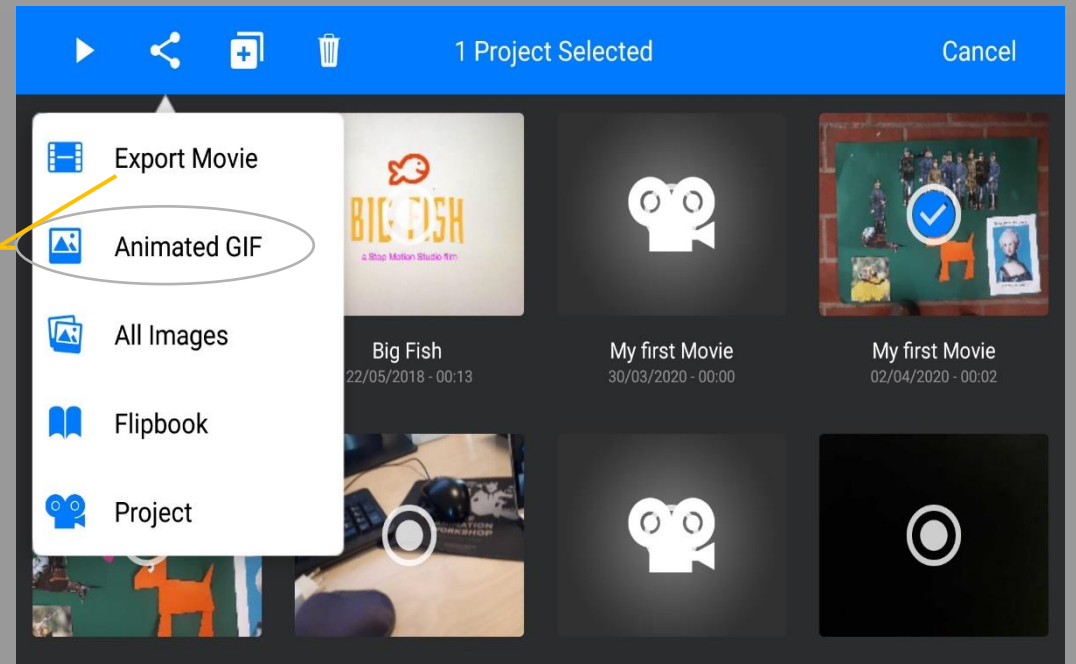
1 Project Selected

Cancel

Export Movie

Animated GIF

All Images

Flipbook

Project

BIG FISH

a Stop Motion Studio film

Big Fish
22/05/2018 - 00:13

My first Movie
30/03/2020 - 00:00

My first Movie
02/04/2020 - 00:02

ANIMATION WORKSHOP